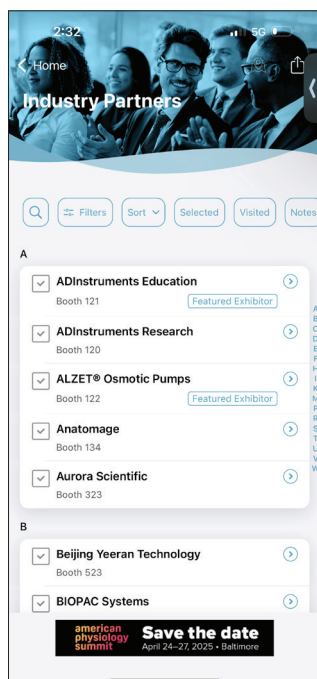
2:32
5G

Home

Industry Partners

Filters
Sort
Selected
Visited
Notes

A

ADInstruments Education
Booth 121
Featured Exhibitor

ADInstruments Research
Booth 120

ALZET® Osmotic Pumps
Booth 122
Featured Exhibitor

Anatomage
Booth 134

Aurora Scientific
Booth 323

B

Beijing Yeeran Technology
Booth 523

BIOPAC Systems

american physiology summit
Save the date
April 24–27, 2025 • Baltimore